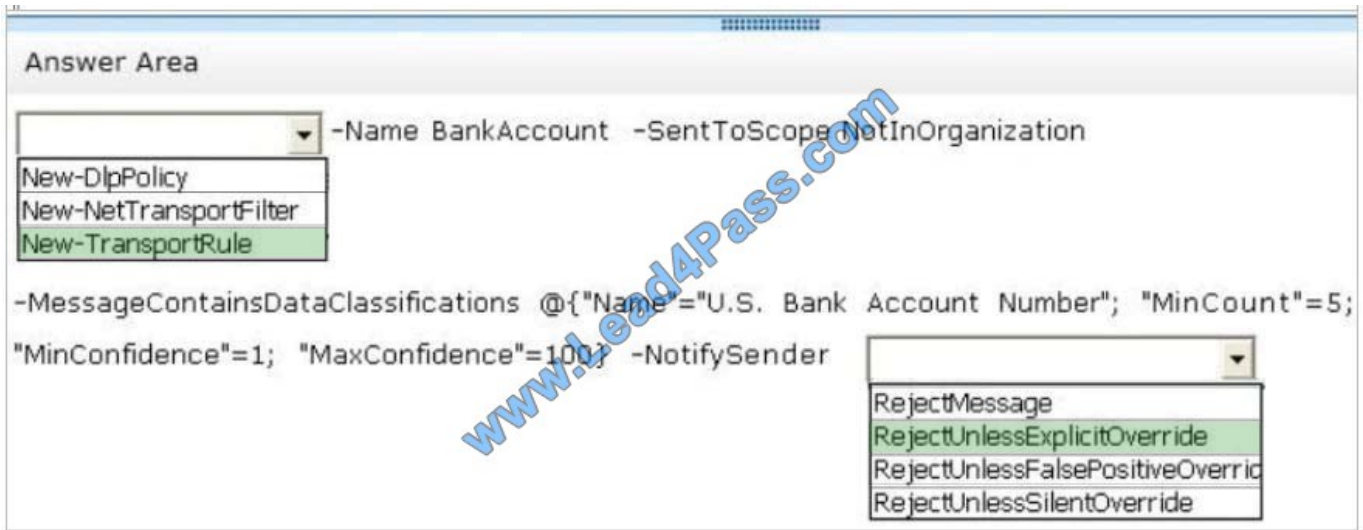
Answer Area

-Name BankAccount -SentToScope NotInOrganization

New-DlpPolicy
New-NetTransportFilter
New-TransportRule

-MessageContainsDataClassifications @{"Name"="U.S. Bank Account Number"; "MinCount"=5; "MinConfidence"=1; "MaxConfidence"=100} -NotifySender

RejectMessage
RejectUnlessExplicitOverride
RejectUnlessFalsePositiveOverric
RejectUnlessSilentOverride

www.Lead4Pass.com